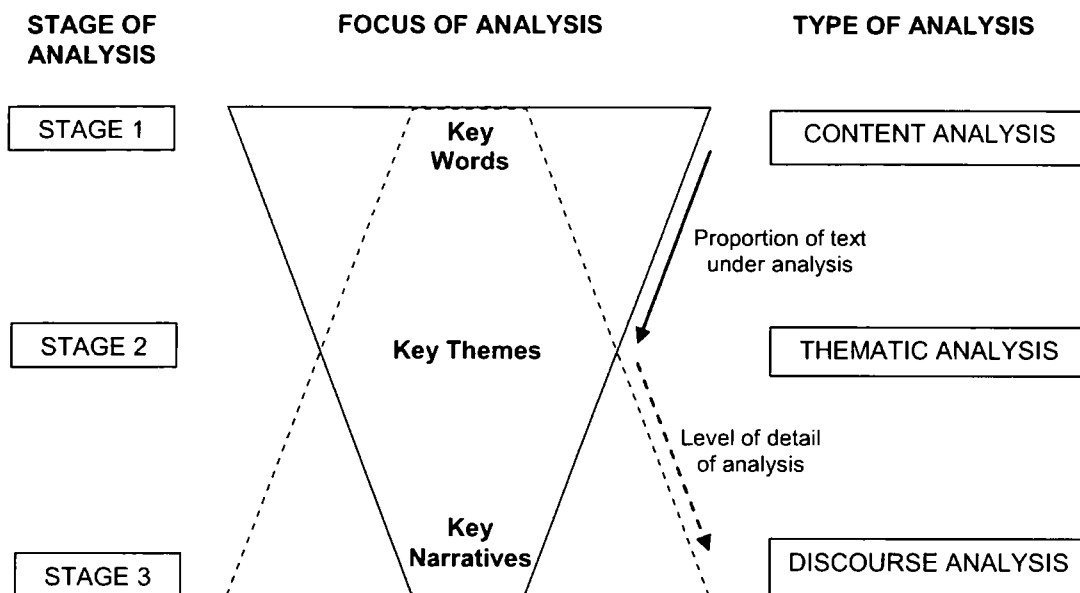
STAGE OF ANALYSIS

FOCUS OF ANALYSIS

TYPE OF ANALYSIS

STAGE 1

Key Words

CONTENT ANALYSIS

Proportion of text under analysis

STAGE 2

Key Themes

THEMATIC ANALYSIS

Level of detail of analysis

Key Narratives

STAGE 3

DISCOURSE ANALYSIS